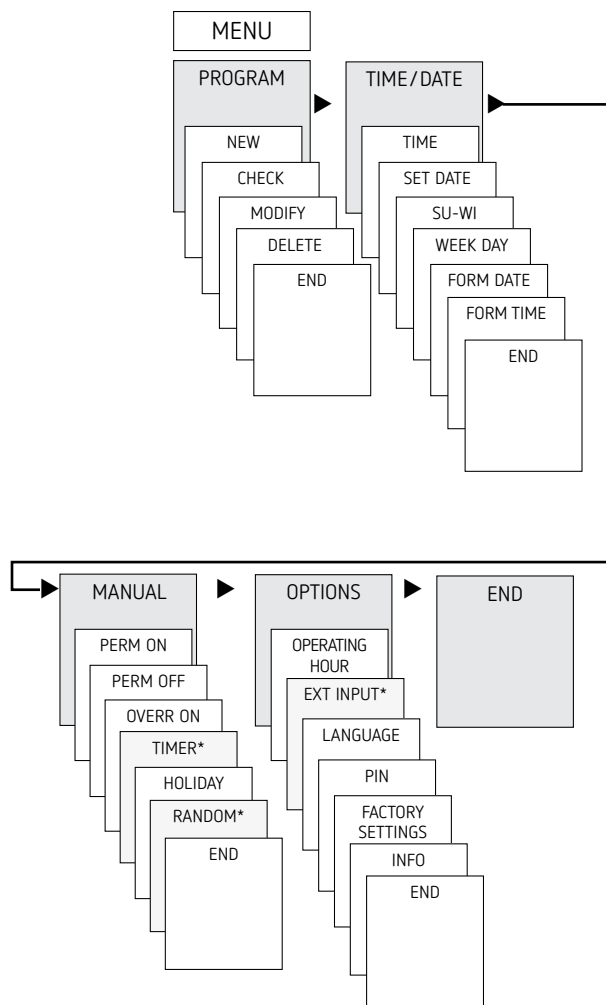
MENU

PROGRAM

NEW

CHECK

MODIFY

DELETE

END

TIME/DATE

TIME

SET DATE

SU-WI

WEEK DAY

FORM DATE

FORM TIME

END

MANUAL

PERM ON

PERM OFF

OVERR ON

TIMER*

HOLIDAY

RANDOM*

END

OPTIONS

OPERATING HOUR

EXT INPUT*

LANGUAGE

PIN

FACTORY SETTINGS

INFO

END

END